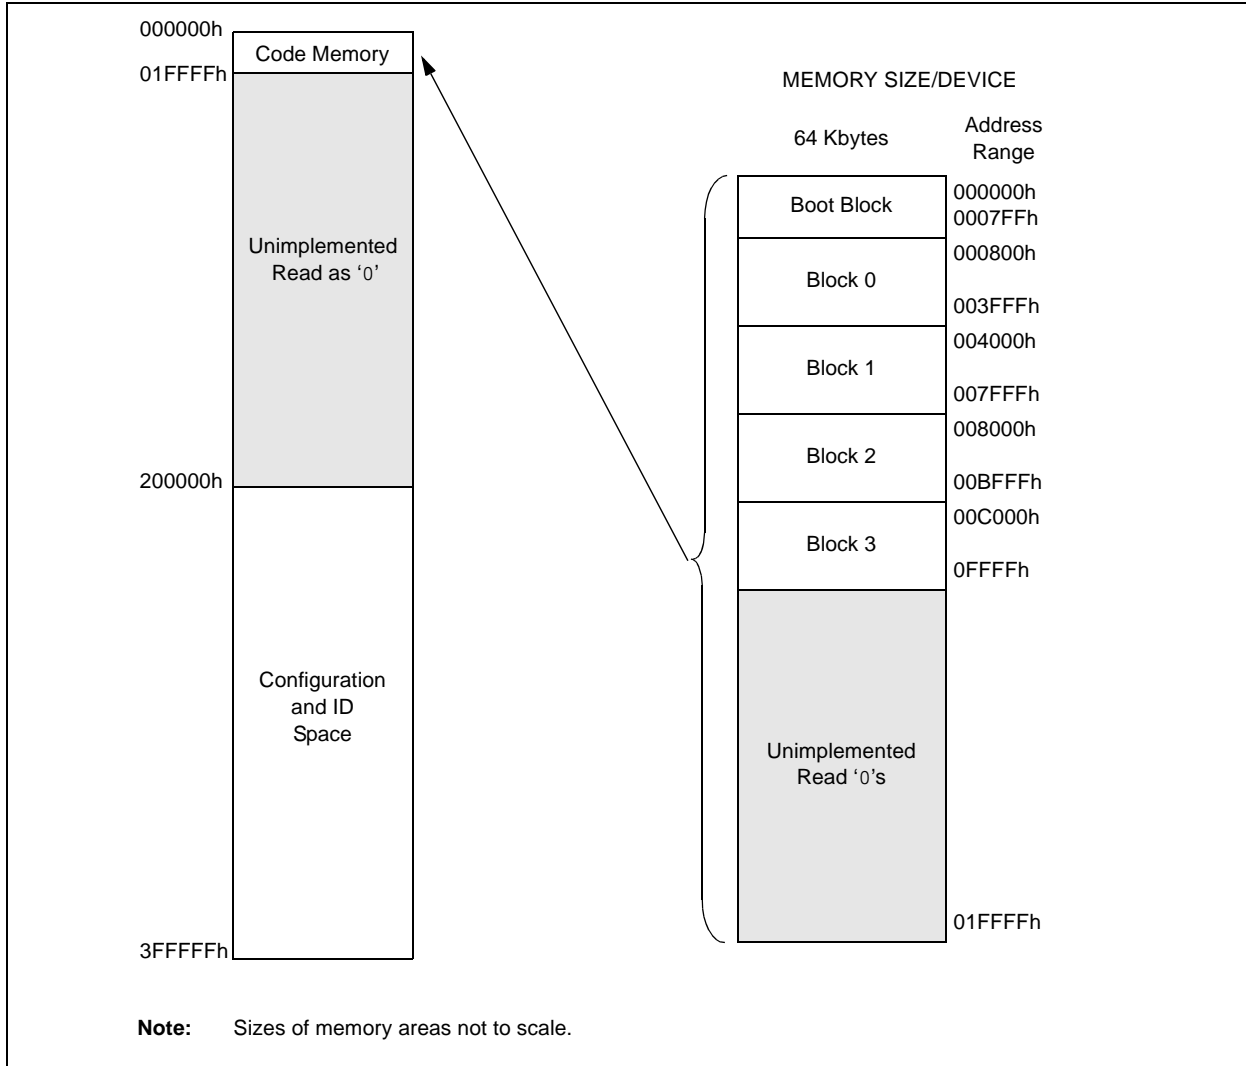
000000h
Code Memory
01FFFFh

Unimplemented Read as '0'

200000h

Configuration and ID Space

3FFFFFh

MEMORY SIZE/DEVICE

64 Kbytes

Address Range

Boot Block
000000h
0007FFh

Block 0
000800h
003FFFh

Block 1
004000h
007FFFh

Block 2
008000h
00BFFFh

Block 3
00C000h
0FFFFh

Unimplemented Read '0's

01FFFFh

**Note:** Sizes of memory areas not to scale.